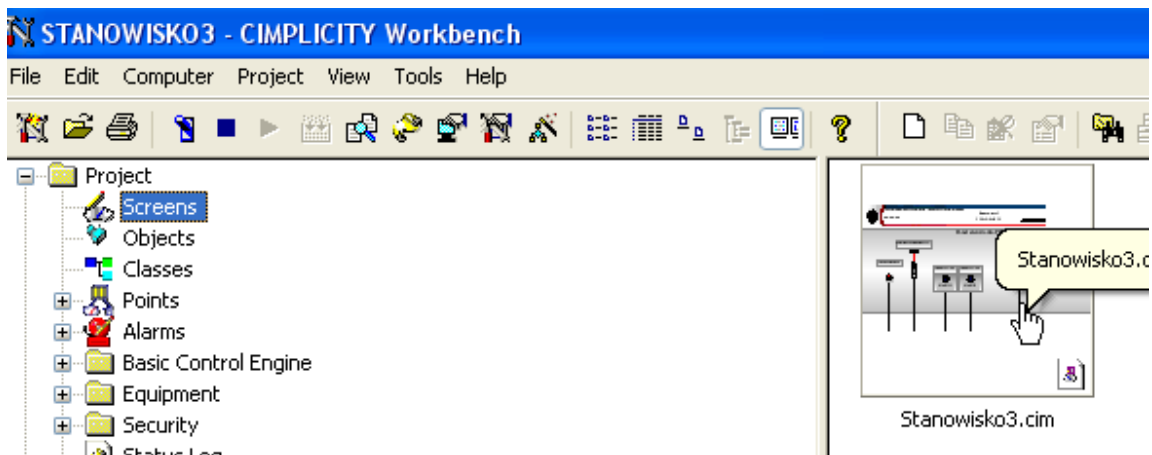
STANOWISKO3 - CIMPLICITY Workbench

File Edit Computer Project View Tools Help

Project
Screens
Objects
Classes
Points
Alarms
Basic Control Engine
Equipment
Security
Status Log

Stanowisko3.c

Stanowisko3.cim